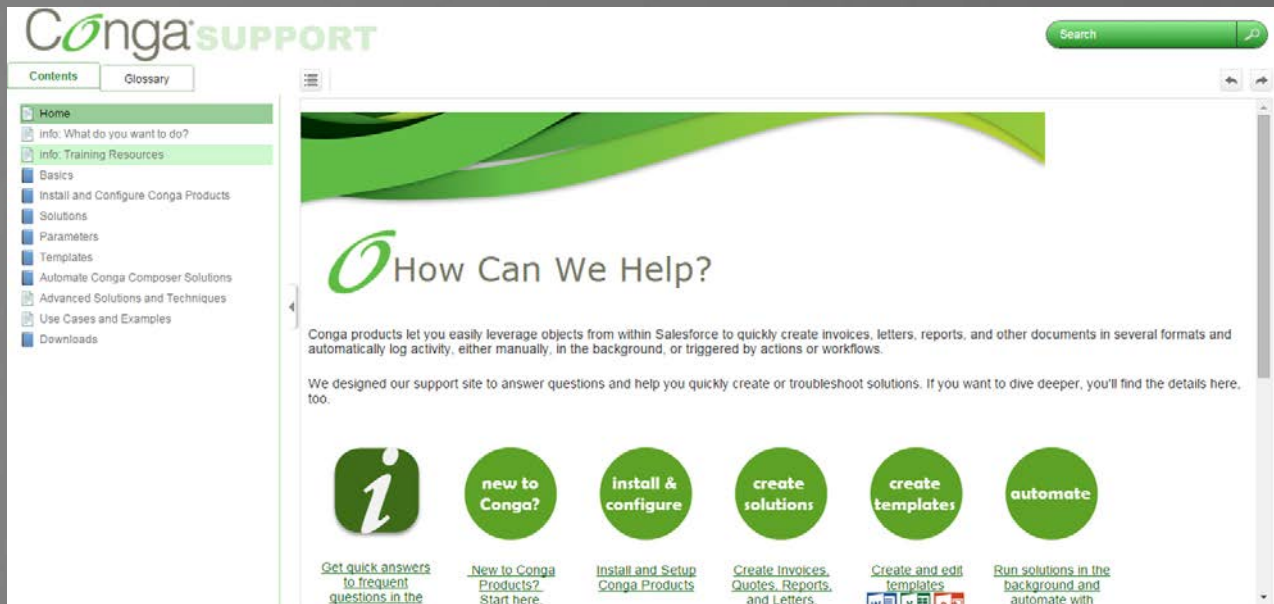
Conga SUPPORT

Search

Contents | Glossary

Home
info: What do you want to do?
info: Training Resources
Basics
Install and Configure Conga Products
Solutions
Parameters
Templates
Automate Conga Composer Solutions
Advanced Solutions and Techniques
Use Cases and Examples
Downloads

How Can We Help?

Conga products let you easily leverage objects from within Salesforce to quickly create invoices, letters, reports, and other documents in several formats and automatically log activity, either manually, in the background, or triggered by actions or workflows.

We designed our support site to answer questions and help you quickly create or troubleshoot solutions. If you want to dive deeper, you'll find the details here, too.

i

new to Conga?

install & configure

create solutions

create templates

automate

Get quick answers to frequent questions in the

New to Conga Products? Start here.

Install and Setup Conga Products

Create Invoices, Quotes, Reports, and Letters.

Create and edit templates

Run solutions in the background and automate with